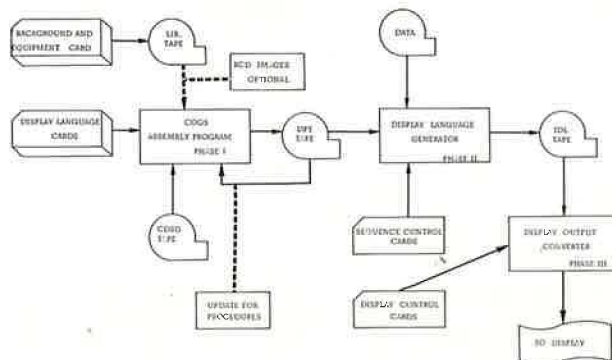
BACKGROUND AND EQUIPMENT CARD

LIB. TAPE

BCD IMAGES OPTIONAL

DISPLAY LANGUAGE CARDS

COGS ASSEMBLY PROGRAM PHASE I

DPT TAPE

CDSO TAPE

UPDATE FOR PROCEDURES

DATA

DISPLAY LANGUAGE GENERATOR PHASE II

SEQUENCE CONTROL CARDS

DISPLAY CONTROL CARDS

IDL TAPE

DISPLAY OUTPUT CONVERTER PHASE III

SD DISPLAY